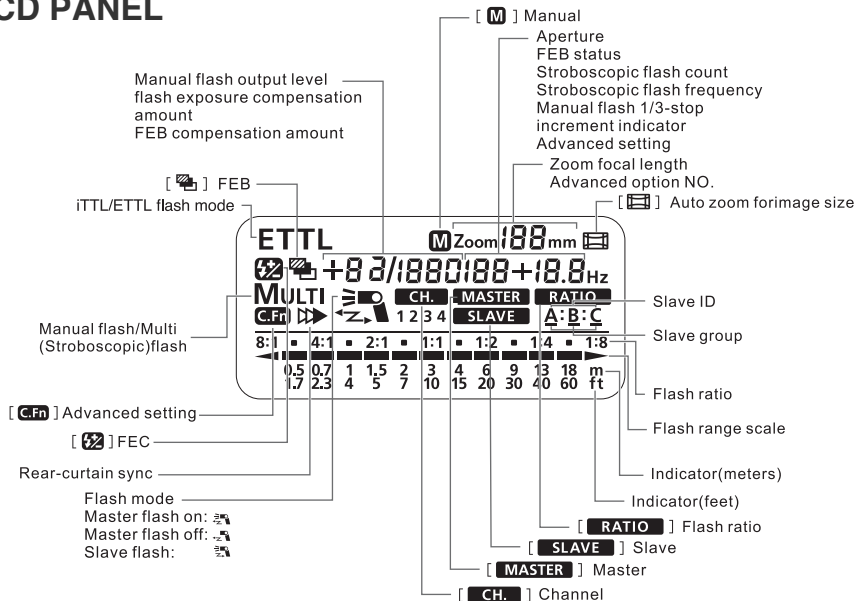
CD PANEL

[ M ] Manual
Aperture
FEB status
Stroboscopic flash count
Stroboscopic flash frequency
Manual flash 1/3-stop increment indicator
Advanced setting

Manual flash output level
flash exposure compensation amount
FEB compensation amount

Zoom focal length
Advanced option NO.

[ ] FEB
iTTL/ETTL flash mode
[ ] Auto zoom forimage size

ETTL
M Zoom 188 mm
+8 3/1880188+18.8 Hz
MULTI
CH. MASTER RATIO
C.Fn 1 2 3 4 SLAVE A:B:C
8:1 4:1 2:1 1:1 1:2 1:4 1:8
0.5 0.7 1 1.5 2 3 4 6 9 13 18 m
1.7 2.3 4 5 7 10 15 20 30 40 60 ft

Slave ID
Slave group
Manual flash/Multi (Stroboscopic)flash
Flash ratio
Flash range scale
[ C.Fn ] Advanced setting
[ ] FEC
Rear-curtain sync
Indicator(meters)
Indicator(feet)
Flash mode
Master flash on:
Master flash off:
Slave flash:
[ RATIO ] Flash ratio
[ SLAVE ] Slave
[ MASTER ] Master
[ CH. ] Channel